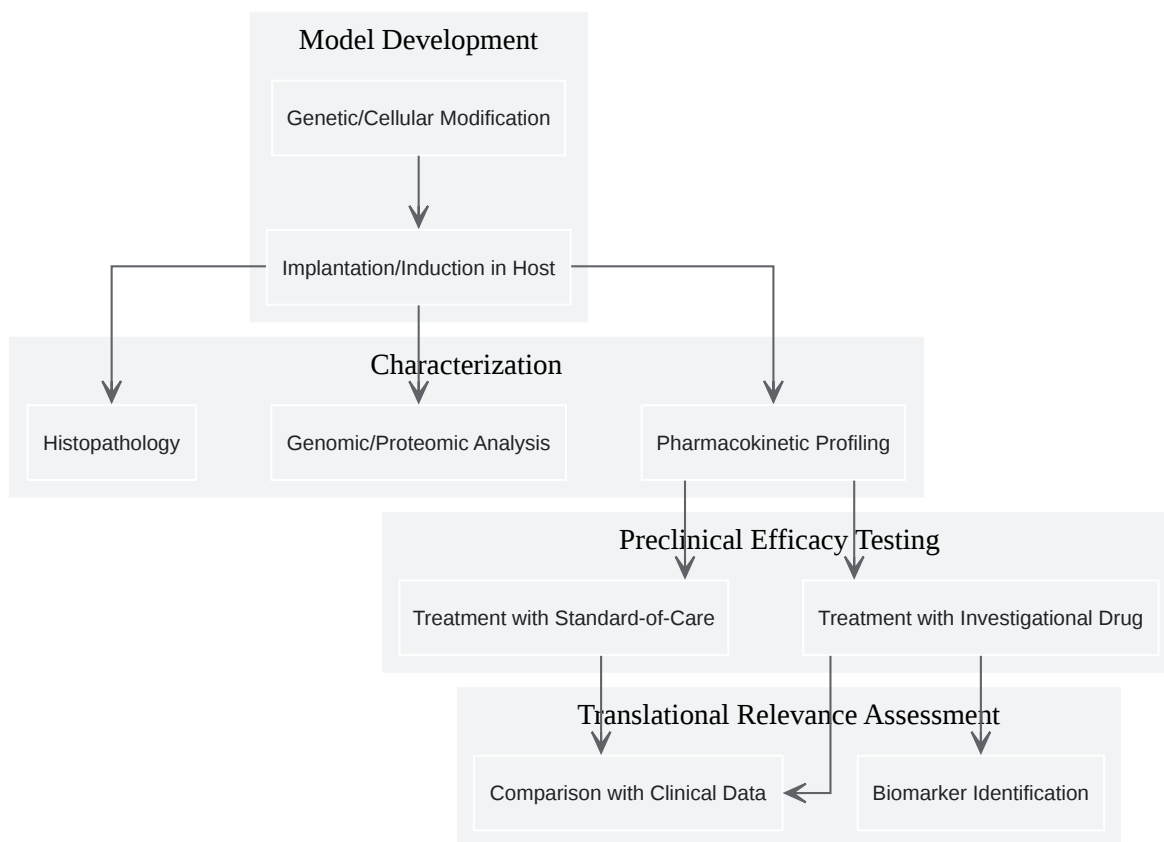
Model Development

Genetic/Cellular Modification

Implantation/Induction in Host

Characterization

Histopathology

Genomic/Proteomic Analysis

Pharmacokinetic Profiling

Preclinical Efficacy Testing

Treatment with Standard-of-Care

Treatment with Investigational Drug

Translational Relevance Assessment

Comparison with Clinical Data

Biomarker Identification